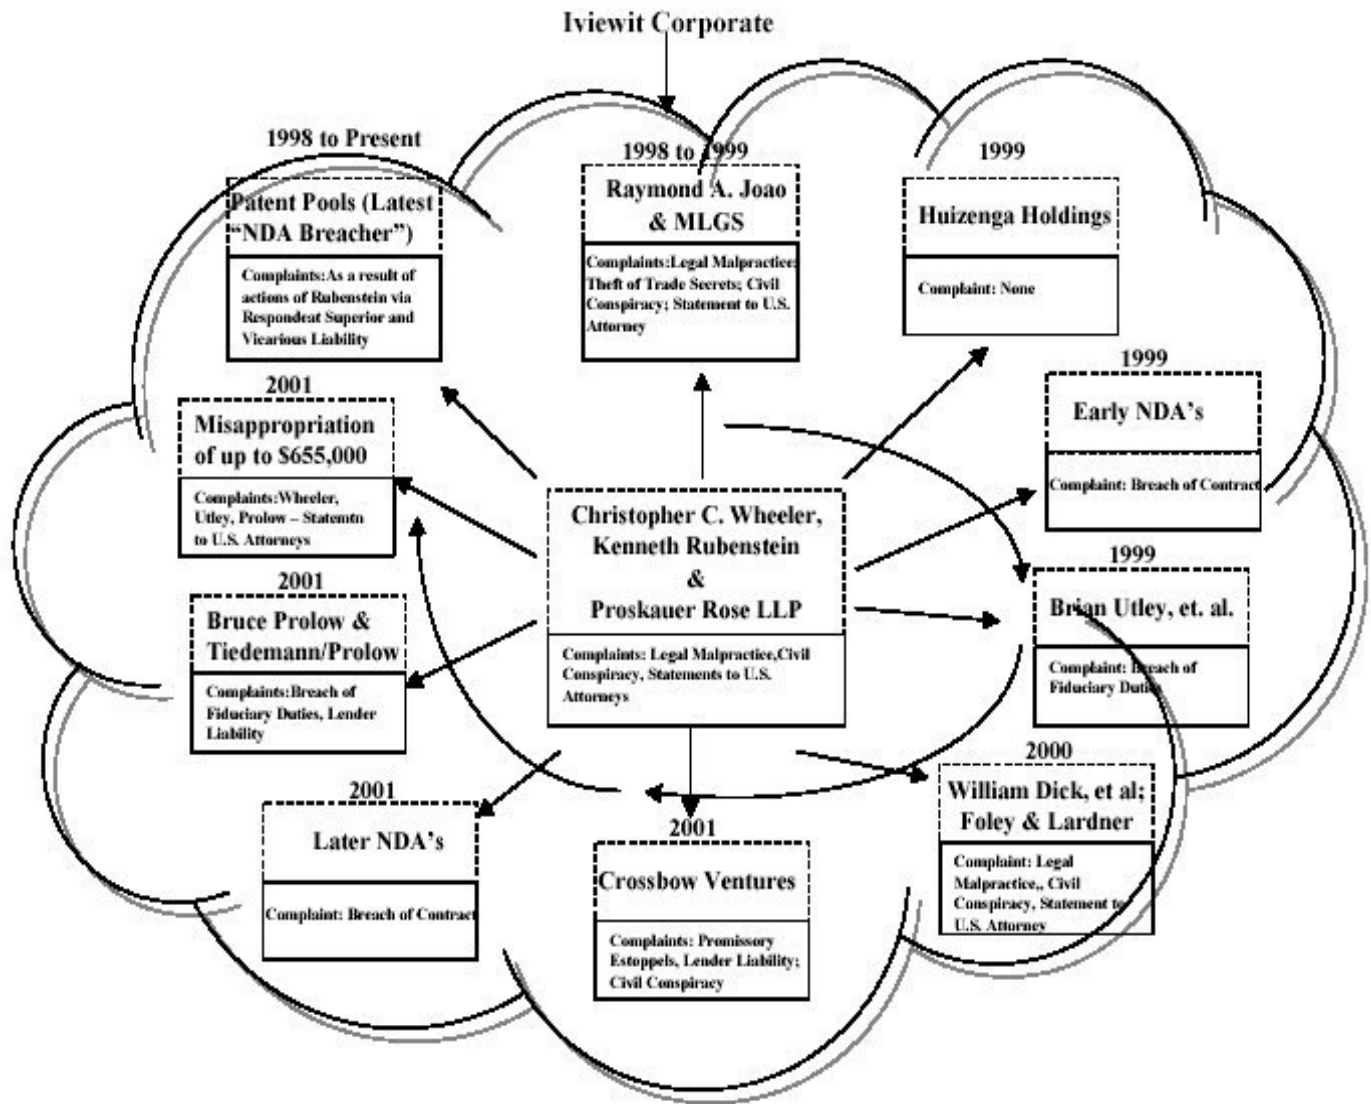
Iviewit Corporate

1998 to Present

Patent Pools (Latest "NDA Breacher")

Complaints:As a result of actions of Rubenstein via Respondeat Superior and Vicarious Liability

1998 to 1999

Raymond A. Joao & MLGS

Complaints:Legal Malpractice; Theft of Trade Secrets; Civil Conspiracy; Statement to U.S. Attorney

1999

Huizenga Holdings

Complaint: None

1999

Early NDA's

Complaint: Breach of Contract

2001

Misappropriation of up to $655,000

Complaints:Wheeler, Utley, Prolow – Statemtn to U.S. Attorneys

Christopher C. Wheeler, Kenneth Rubenstein & Proskauer Rose LLP

Complaints: Legal Malpractice,Civil Conspiracy, Statements to U.S. Attorneys

1999

Brian Utley, et. al.

Complaint: Breach of Fiduciary Duties

2001

Bruce Prolow & Tiedemann/Prolow

Complaints:Breach of Fiduciary Duties, Lender Liability

2000

William Dick, et al; Foley & Lardner

Complaint: Legal Malpractice,, Civil Conspiracy, Statement to U.S. Attorney

2001

Later NDA's

Complaint: Breach of Contract

2001

Crossbow Ventures

Complaints: Promissory Estoppels, Lender Liability; Civil Conspiracy